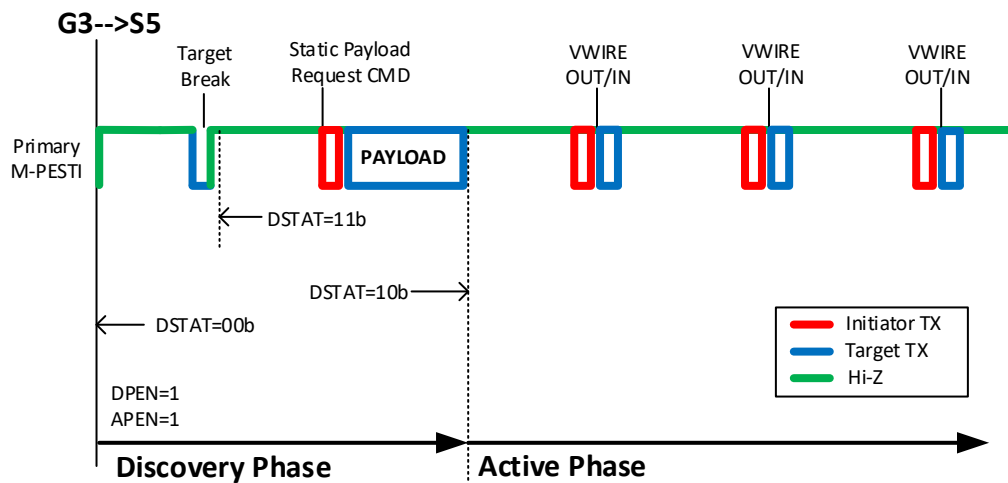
G3-->S5

Target Break

Static Payload Request CMD

VWIRE OUT/IN

VWIRE OUT/IN

VWIRE OUT/IN

Primary M-PESTI

PAYLOAD

DSTAT=11b

DSTAT=10b

DSTAT=00b

Initiator TX
Target TX
Hi-Z

DPEN=1
APEN=1

Discovery Phase

Active Phase